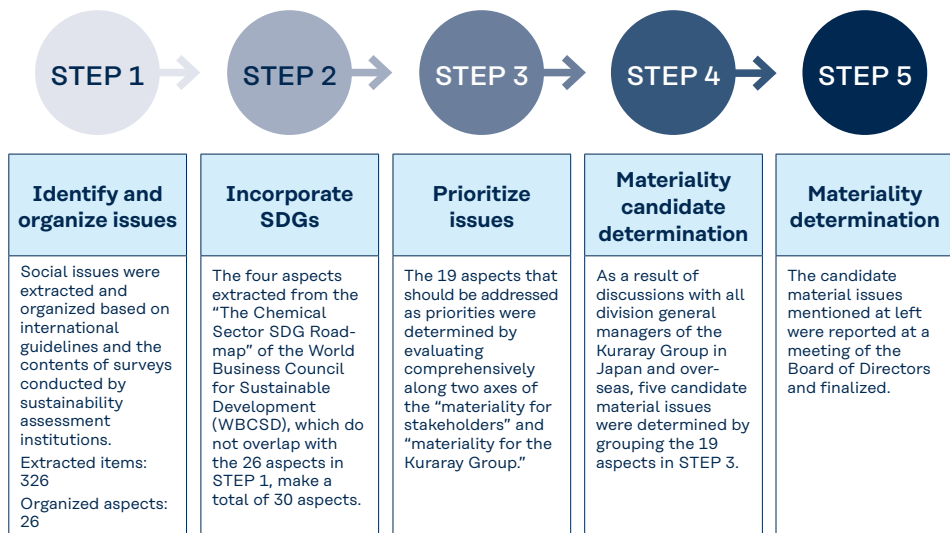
STEP 1

STEP 2

STEP 3

STEP 4

STEP 5

Identify and organize issues

Social issues were extracted and organized based on international guidelines and the contents of surveys conducted by sustainability assessment institutions.

Extracted items: 326

Organized aspects: 26

Incorporate SDGs

The four aspects extracted from the "The Chemical Sector SDG Roadmap" of the World Business Council for Sustainable Development (WBCSD), which do not overlap with the 26 aspects in STEP 1, make a total of 30 aspects.

Prioritize issues

The 19 aspects that should be addressed as priorities were determined by evaluating comprehensively along two axes of the "materiality for stakeholders" and "materiality for the Kuraray Group."

Materiality candidate determination

As a result of discussions with all division general managers of the Kuraray Group in Japan and overseas, five candidate material issues were determined by grouping the 19 aspects in STEP 3.

Materiality determination

The candidate material issues mentioned at left were reported at a meeting of the Board of Directors and finalized.